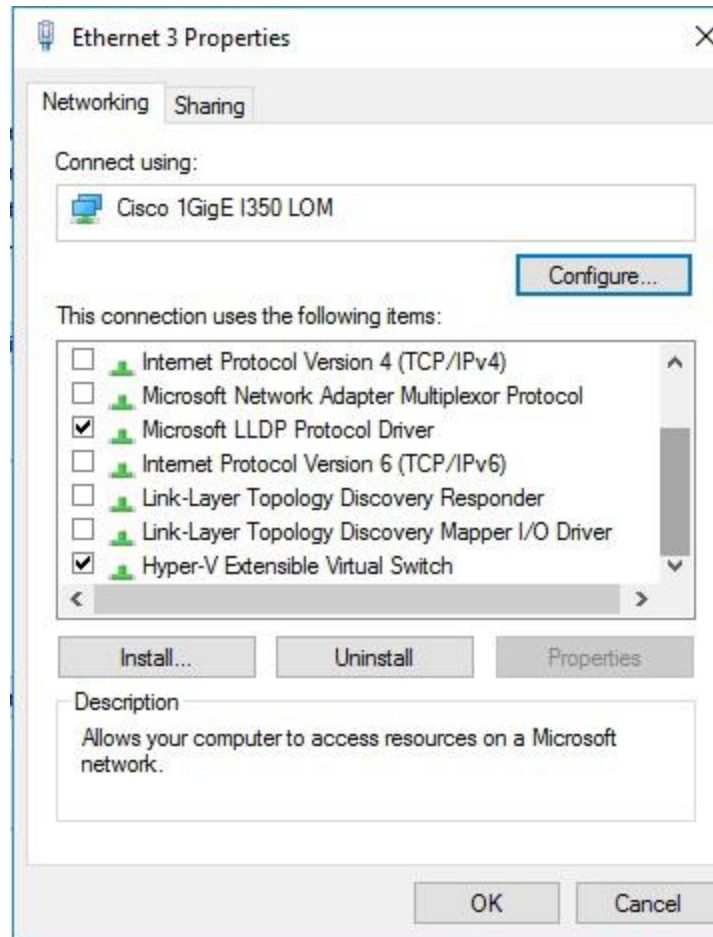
Ethernet 3 Properties

×

Networking

Sharing

Connect using:

Cisco 1GigE I350 LOM

Configure...

This connection uses the following items:

☐ Internet Protocol Version 4 (TCP/IPv4)
☐ Microsoft Network Adapter Multiplexor Protocol
☑ Microsoft LLDP Protocol Driver
☐ Internet Protocol Version 6 (TCP/IPv6)
☐ Link-Layer Topology Discovery Responder
☐ Link-Layer Topology Discovery Mapper I/O Driver
☑ Hyper-V Extensible Virtual Switch

Install...

Uninstall

Properties

Description

Allows your computer to access resources on a Microsoft network.

OK

Cancel